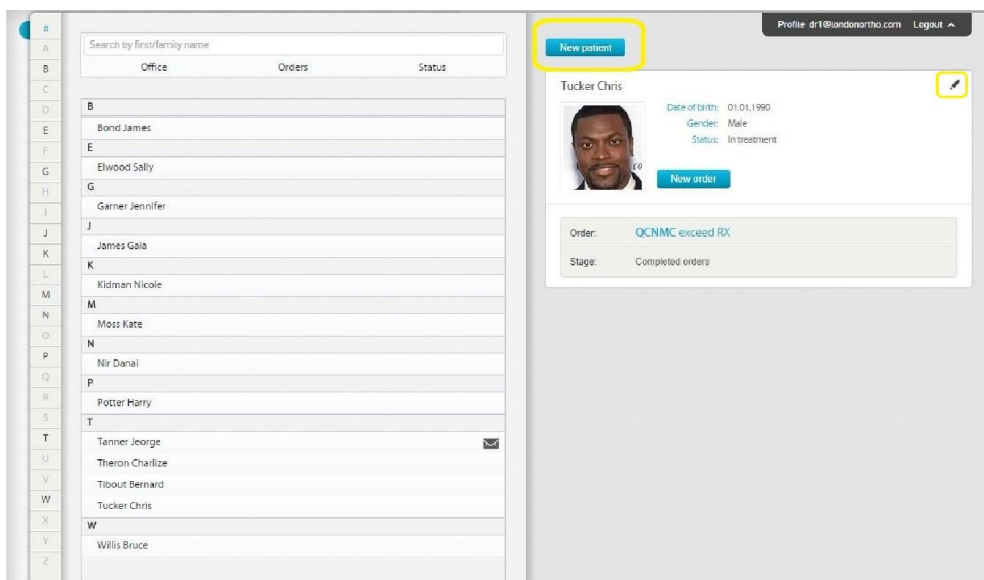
#
A
B
C
D
E
F
G
H
I
J
K
L
M
N
O
P
Q
R
S
T
U
V
W
X
Y
Z

Search by first/family name

| Office | Orders | Status |
|---|---|---|

B
Bond James
E
Elwood Sally
G
Garner Jennifer
J
James Gala
K
Kidman Nicole
M
Moss Kate
N
Nir Danal
P
Potter Harry
T
Tanner Jeorge
Theron Charlize
Tibout Bernard
Tucker Chris
W
Willis Bruce

Profile dr1@londonortho.com Logout

New patient

Tucker Chris

Date of birth: 01.01.1990
Gender: Male
Status: In treatment

New order

Order: QCNMC exceed RX
Stage: Completed orders